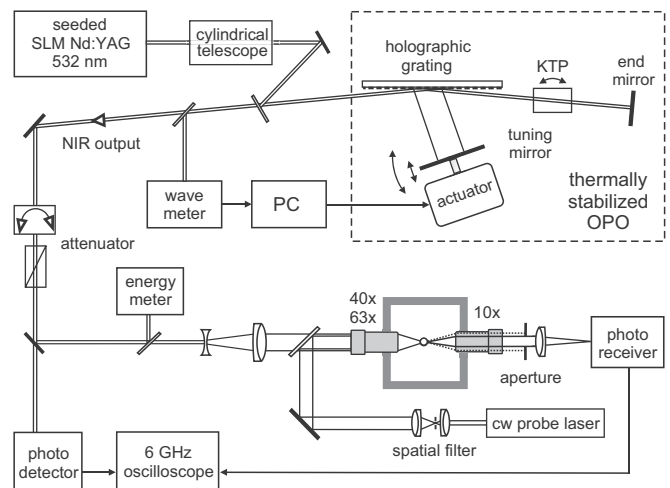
seeded SLM Nd:YAG 532 nm

cylindrical telescope

holographic grating

KTP

end mirror

NIR output

tuning mirror

wave meter

PC

actuator

thermally stabilized OPO

attenuator

energy meter

40x 63x

10x

photo receiver

aperture

cw probe laser

spatial filter

photo detector

6 GHz oscilloscope